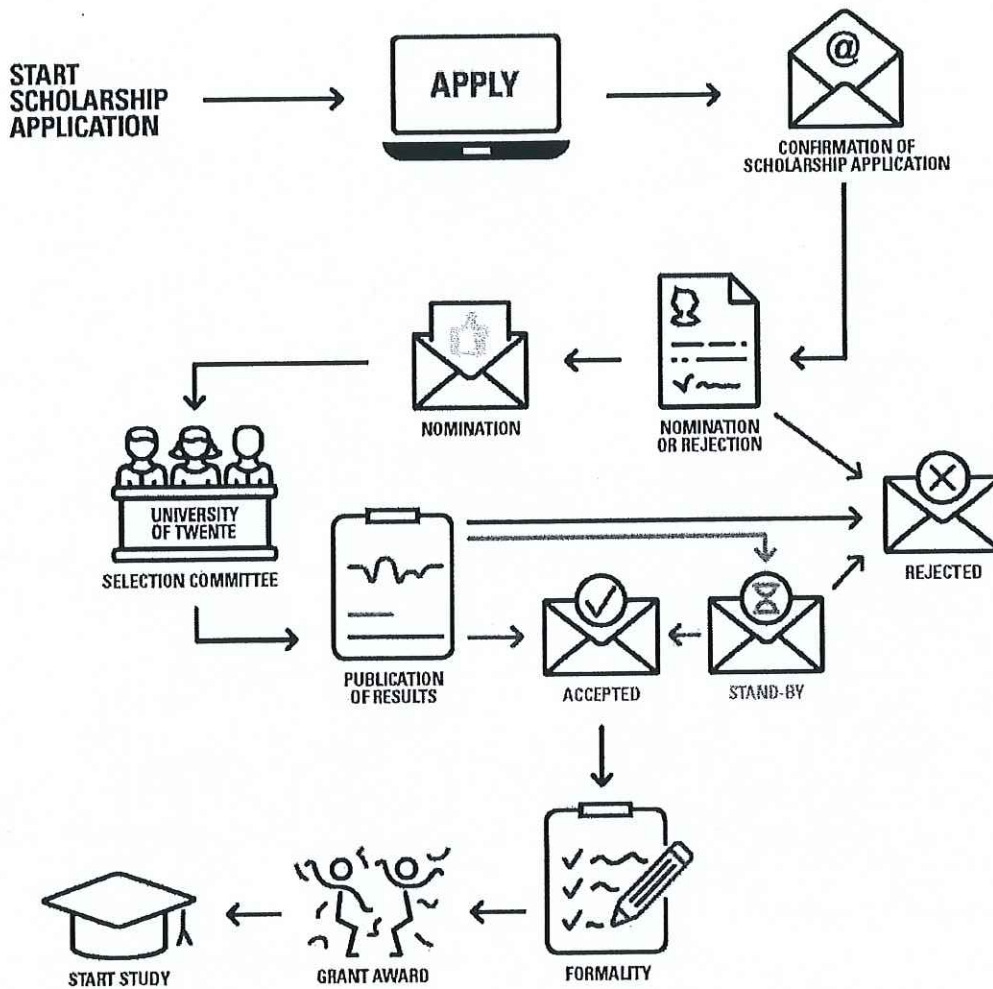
START SCHOLARSHIP APPLICATION

APPLY

@

CONFIRMATION OF SCHOLARSHIP APPLICATION

NOMINATION

NOMINATION OR REJECTION

UNIVERSITY OF TWENTE

SELECTION COMMITTEE

REJECTED

PUBLICATION OF RESULTS

ACCEPTED

STAND-BY

START STUDY

GRANT AWARD

FORMALITY